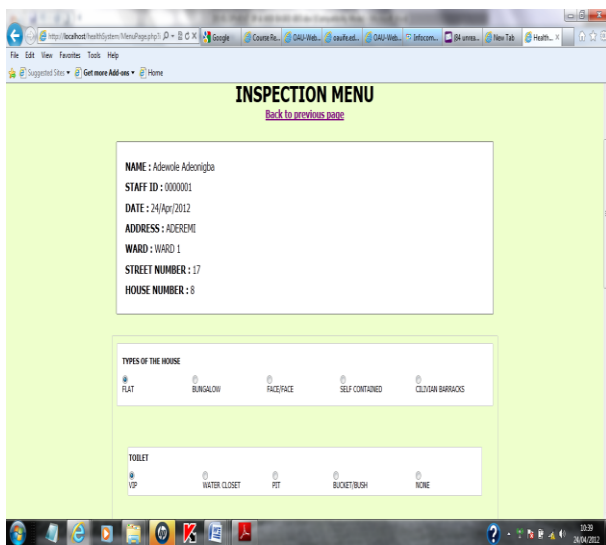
http://localhost/healthSystem/MenuPage.php?i Google Course Re... OAU-Web... oaufe.ed... OAU-Web... Infocom... (84 unrea... New Tab Health...

File Edit View Favorites Tools Help

Suggested Sites Get more Add-ons Home

INSPECTION MENU

Back to previous page

NAME : Adewole Adeonigba

STAFF ID : 0000001

DATE : 24/Apr/2012

ADDRESS : ADEREMI

WARD : WARD 1

STREET NUMBER : 17

HOUSE NUMBER : 8

TYPES OF THE HOUSE

FLAT BUNGALOW FACE/FACE SELF CONTAINED CILIVIAN BARRACKS

TOILET

VIP WATER CLOSET PIT BUCKET/BUSH NONE

10:39
24/04/2012